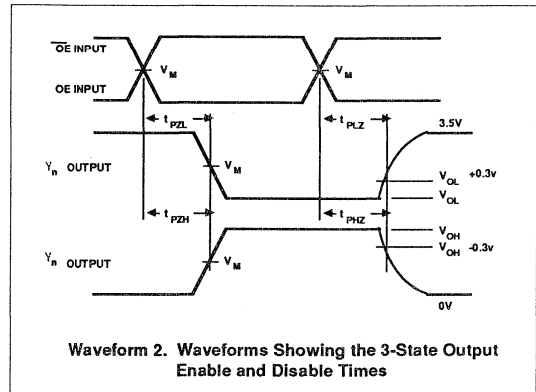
$\overline{OE}$ INPUT

OE INPUT

$V_M$

$V_M$

$t_{PZL}$

$t_{PLZ}$

3.5V

$Y_n$ OUTPUT

$V_M$

$V_{OL}$ +0.3v

$V_{OL}$

$t_{PZH}$

$t_{PHZ}$

$V_{OH}$

$V_{OH}$ -0.3v

$Y_n$ OUTPUT

$V_M$

0V

Waveform 2. Waveforms Showing the 3-State Output Enable and Disable Times